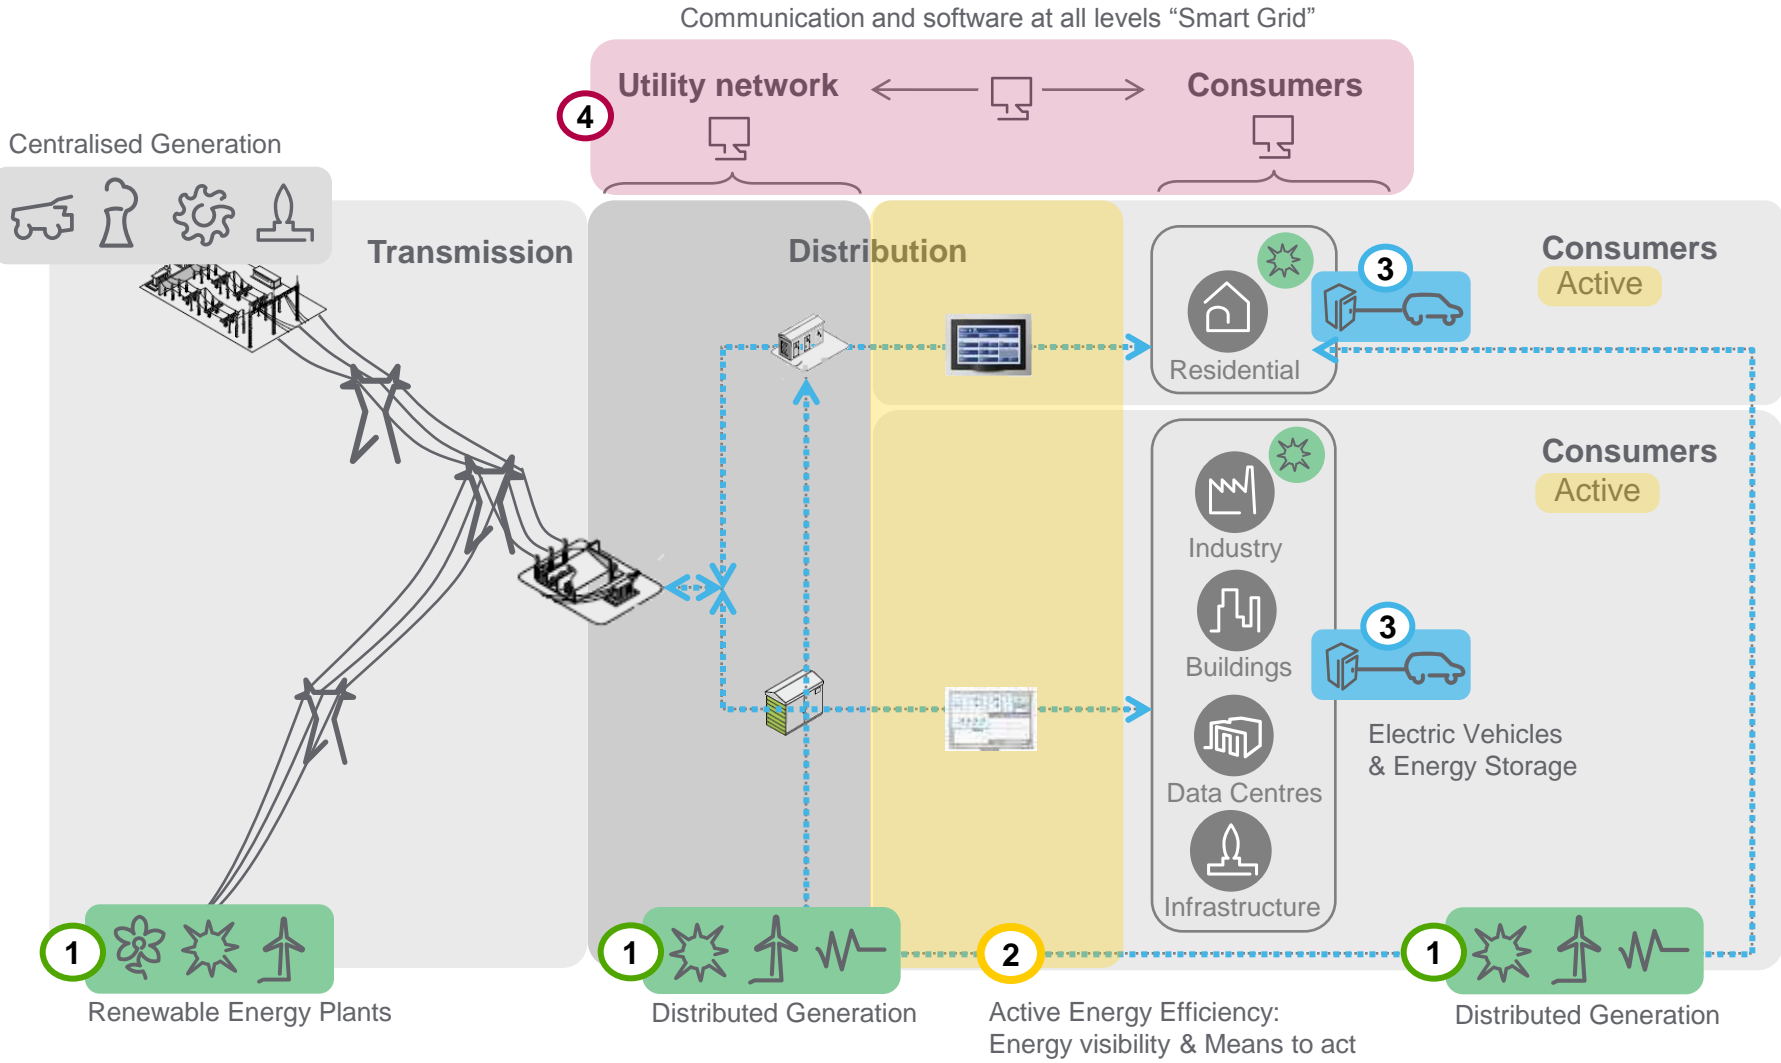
Communication and software at all levels "Smart Grid"

4

Utility network

Consumers

Centralised Generation

Transmission

Distribution

Residential

3

Consumers

Active

Industry

Buildings

Data Centres

Infrastructure

Consumers

Active

3

Electric Vehicles & Energy Storage

1

Renewable Energy Plants

1

Distributed Generation

2

Active Energy Efficiency: Energy visibility & Means to act

1

Distributed Generation